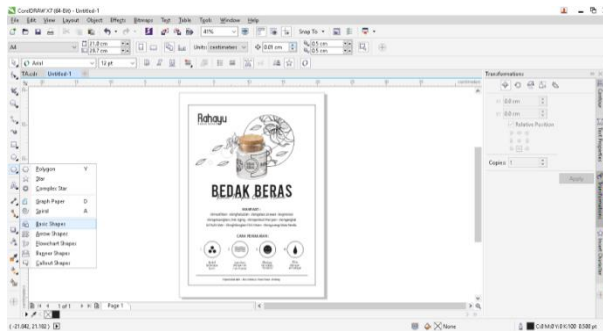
CorelDRAW X7 (64-Bit) - Untitled-1

File Edit View Layout Object Effects Bitmaps Text Table Tools Window Help

41% Snap To

A4 21.0 cm 29.7 cm Units: centimeters 0.01 cm 0.5 cm 0.5 cm

Arial 12 pt

TA.cdr Untitled-1

Transformations

0.0 cm
0.0 cm
Relative Position

Copies: 1

Apply

Polygon Y
Star
Complex Star
Graph Paper D
Spiral A
Basic Shapes
Arrow Shapes
Flowchart Shapes
Banner Shapes
Callout Shapes

Rahayu

BEDAK BERAS

MANFAAT :

CARA PEMAKAIAN :

1 of 1 Page 1

(-21.042, 21.102)

None

C:0 M:0 Y:0 K:100 0.500 pt